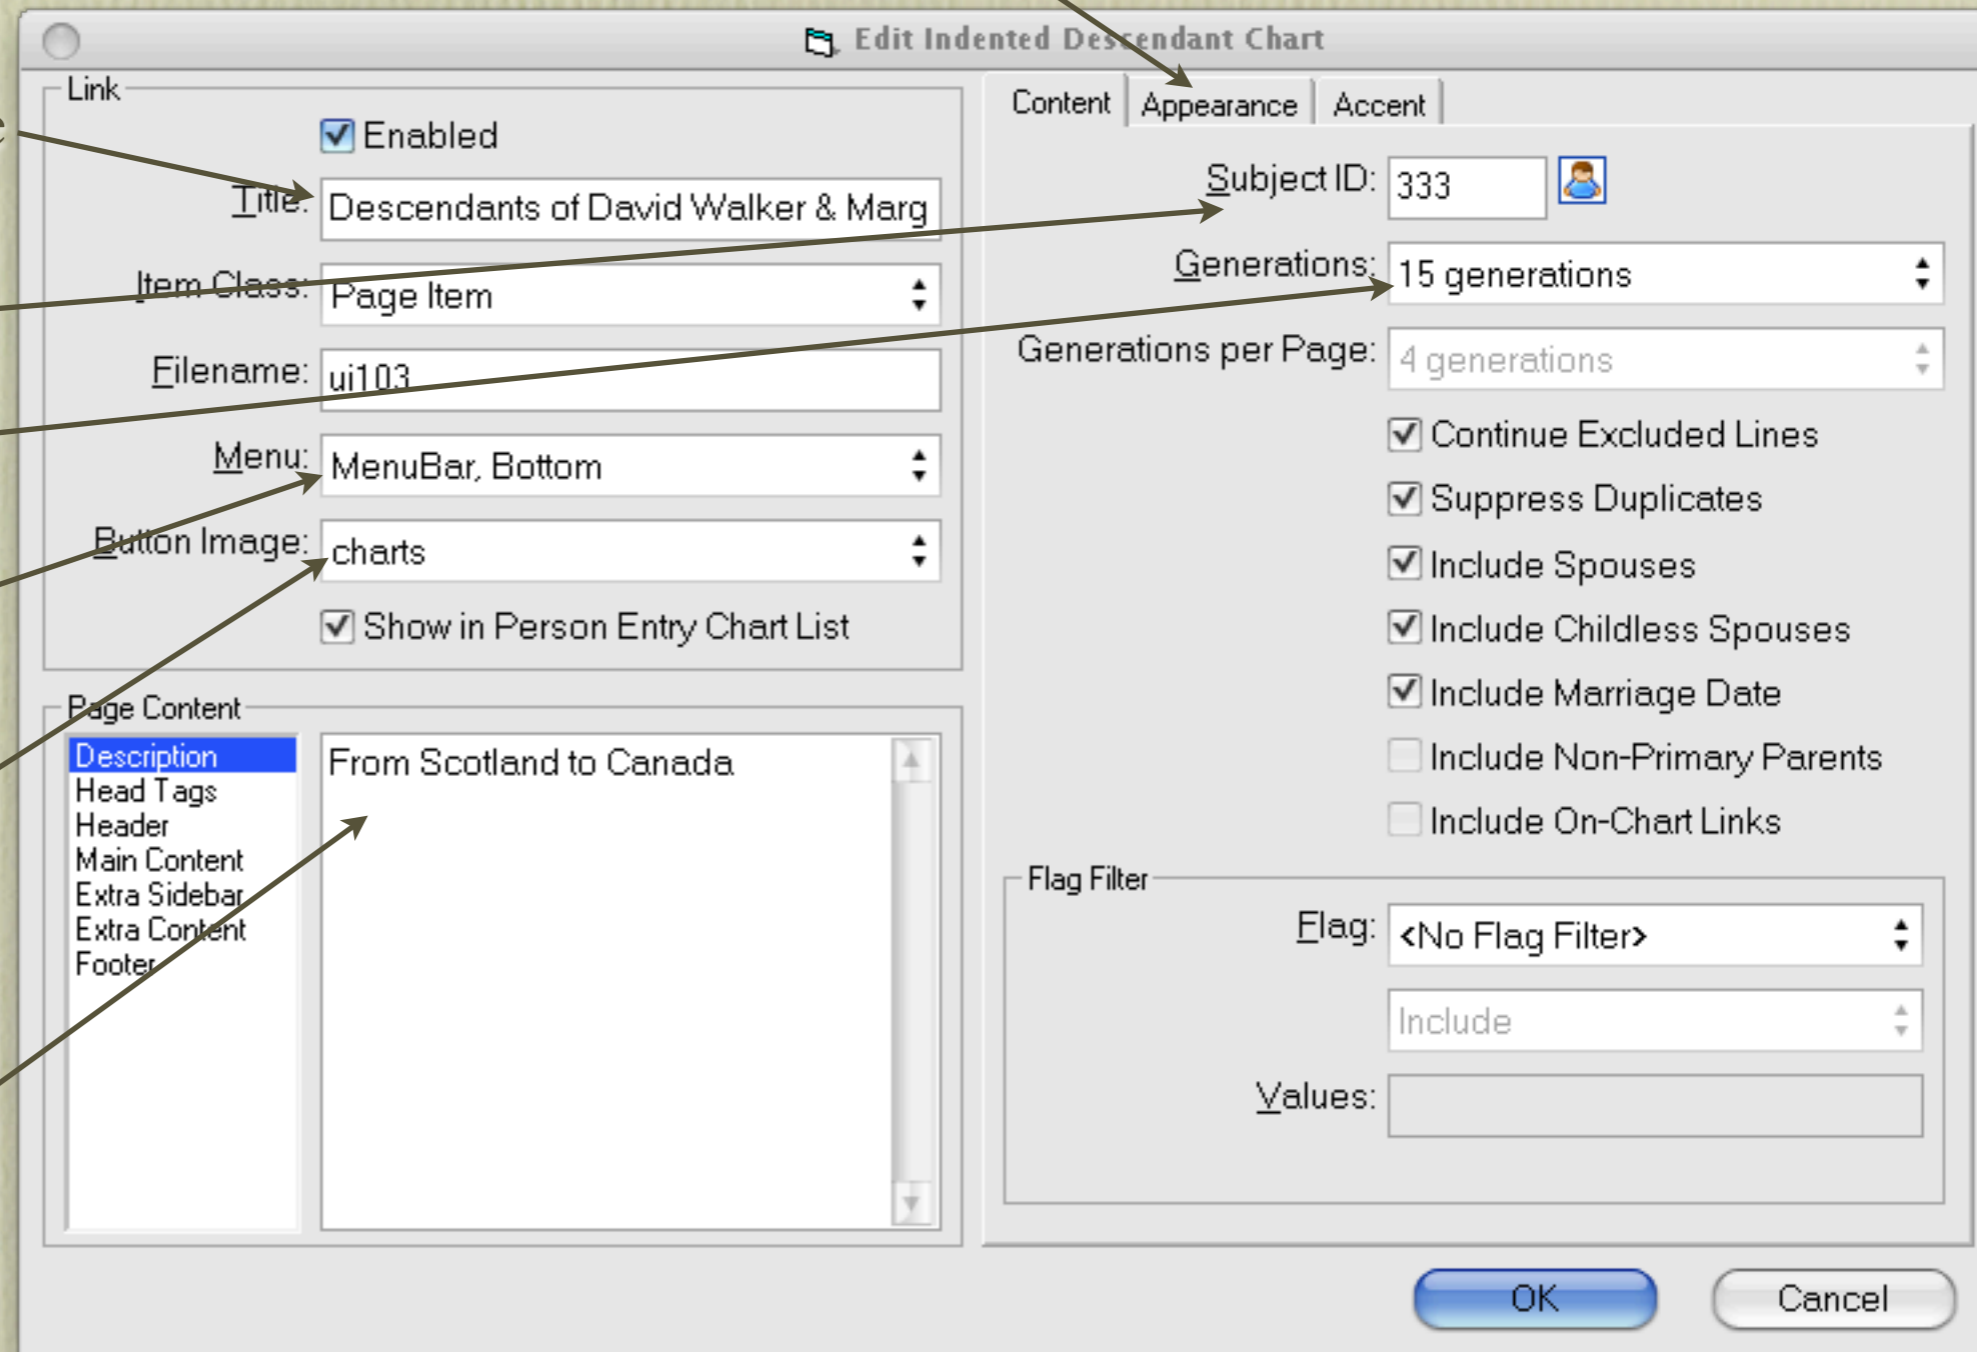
Edit Indented Descendant Chart

Link

Enabled

Title: Descendants of David Walker & Marg

Item Class: Page Item

Filename: ui103

Menu: MenuBar, Bottom

Button Image: charts

Show in Person Entry Chart List

Page Content

Description
Head Tags
Header
Main Content
Extra Sidebar
Extra Content
Footer

From Scotland to Canada

Content | Appearance | Accent

Subject ID: 333

Generations: 15 generations

Generations per Page: 4 generations

Continue Excluded Lines
Suppress Duplicates
Include Spouses
Include Childless Spouses
Include Marriage Date
Include Non-Primary Parents
Include On-Chart Links

Flag Filter

Flag: <No Flag Filter>

Include

Values:

OK

Cancel